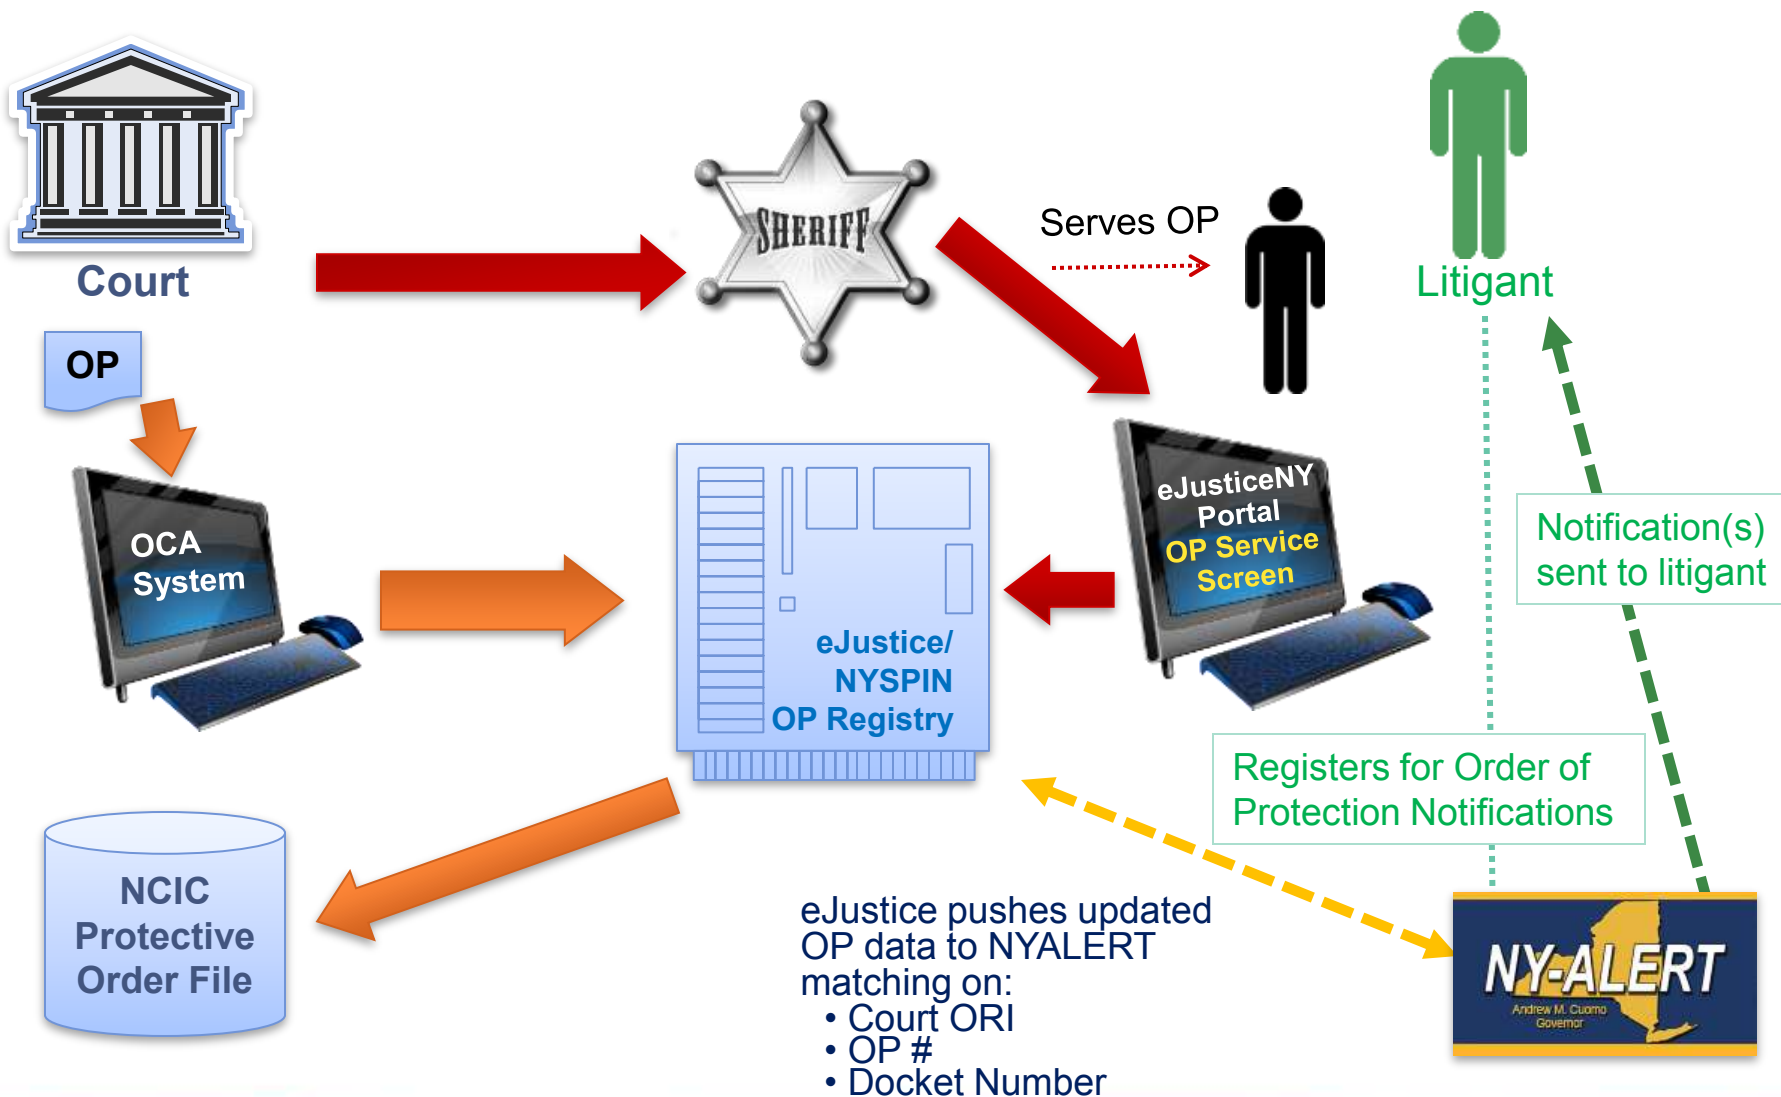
Court

SHERIFF

Serves OP

Litigant

OP

OCA System

eJustice/ NYSPIN OP Registry

eJusticeNY Portal OP Service Screen

Notification(s) sent to litigant

Registers for Order of Protection Notifications

NCIC Protective Order File

eJustice pushes updated OP data to NYALERT matching on:
• Court ORI
• OP #
• Docket Number

NY-ALERT
Andrew M. Cuomo Governor